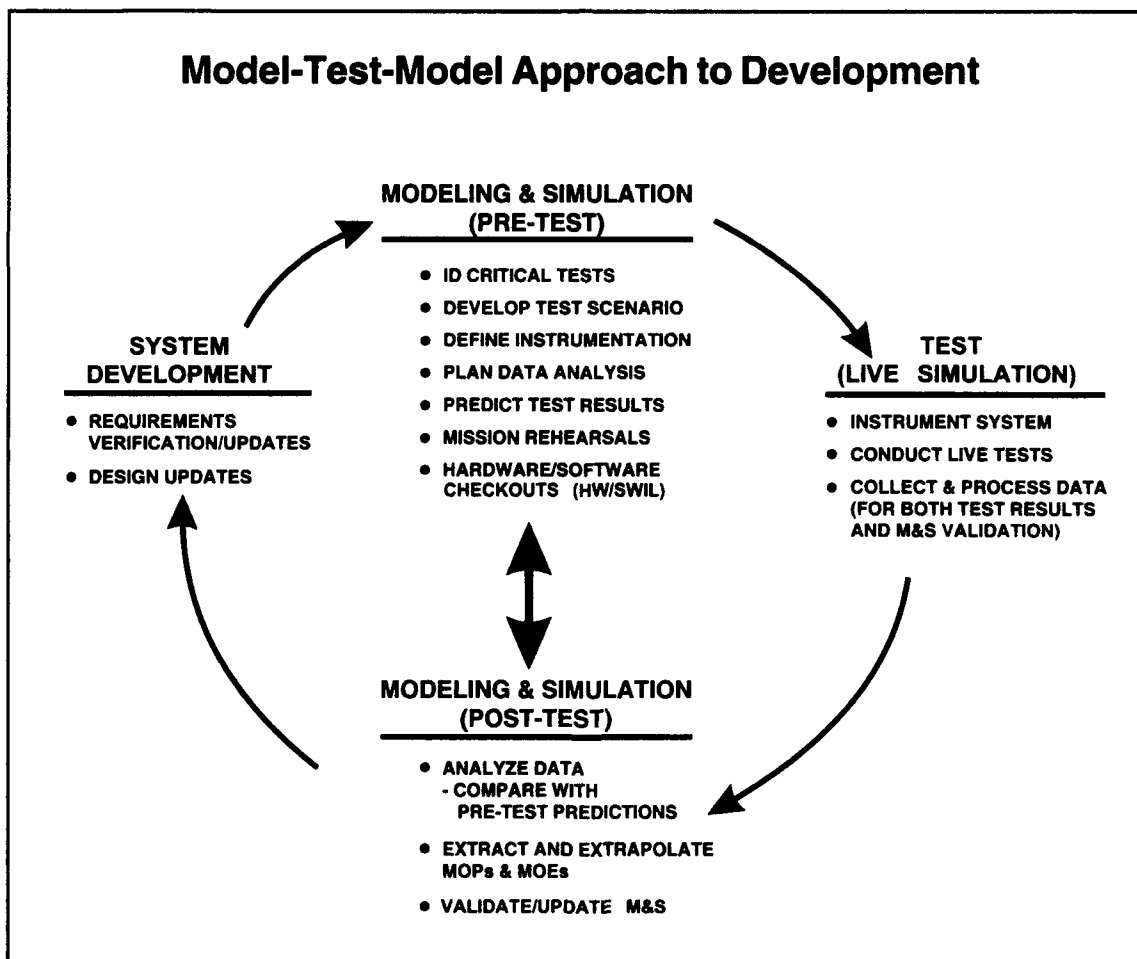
Model-Test-Model Approach to Development

MODELING & SIMULATION
(PRE-TEST)

• ID CRITICAL TESTS
• DEVELOP TEST SCENARIO
• DEFINE INSTRUMENTATION
• PLAN DATA ANALYSIS
• PREDICT TEST RESULTS
• MISSION REHEARSALS
• HARDWARE/SOFTWARE CHECKOUTS (HW/SWIL)

SYSTEM DEVELOPMENT

• REQUIREMENTS VERIFICATION/UPDATES
• DESIGN UPDATES

TEST
(LIVE SIMULATION)

• INSTRUMENT SYSTEM
• CONDUCT LIVE TESTS
• COLLECT & PROCESS DATA (FOR BOTH TEST RESULTS AND M&S VALIDATION)

MODELING & SIMULATION
(POST-TEST)

• ANALYZE DATA
- COMPARE WITH PRE-TEST PREDICTIONS
• EXTRACT AND EXTRAPOLATE MOPs & MOEs
• VALIDATE/UPDATE M&S